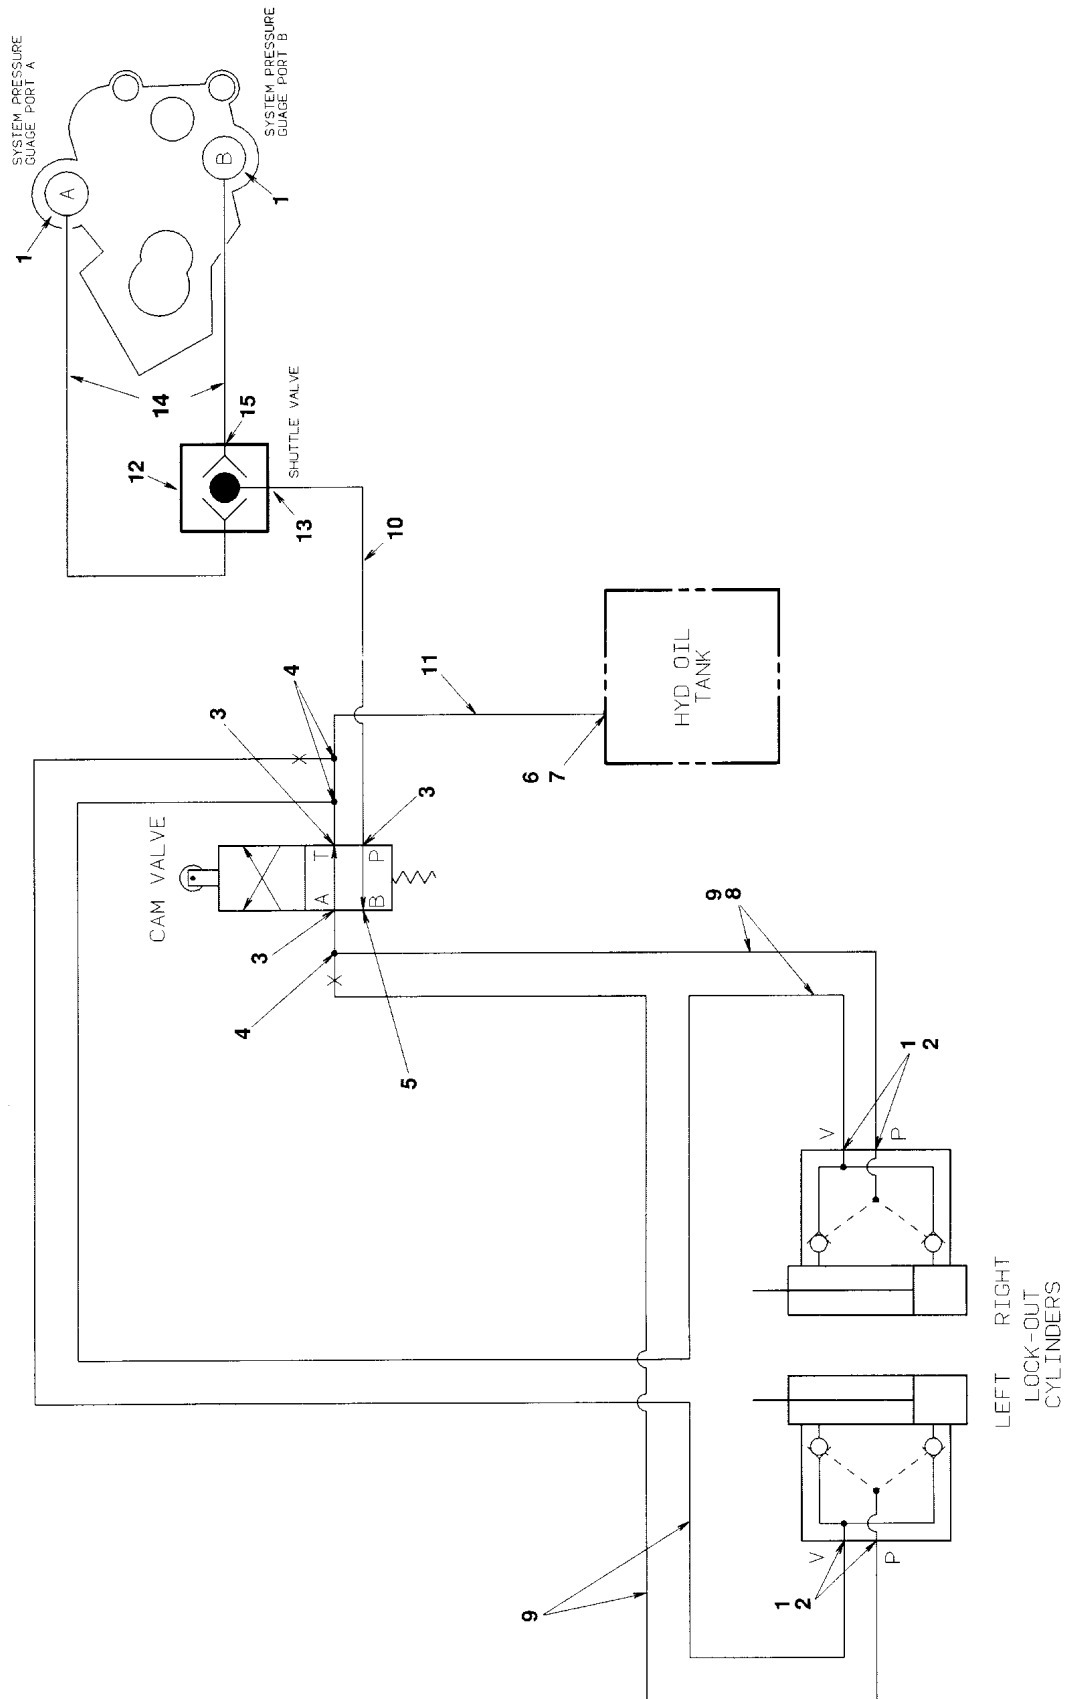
SYSTEM PRESSURE GUAGE PORT A

SYSTEM PRESSURE GUAGE PORT B

A

B

1

1

14

15

SHUTTLE VALVE

12

13

10

11

HYD OIL TANK

6
7

3

4

3

CAM VALVE

T

P

A

B

3

4

5

9
8

1
2

V

P

LEFT RIGHT
LOCK-OUT
CYLINDERS

V

P

1
2

9